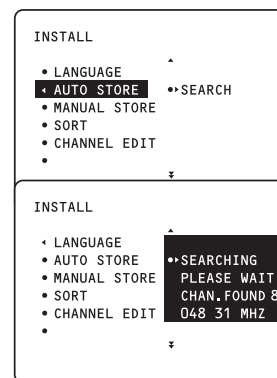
INSTALL

• LANGUAGE
◂ AUTO STORE
• MANUAL STORE
• SORT
• CHANNEL EDIT
•

•▸SEARCH

INSTALL

◂ LANGUAGE
• AUTO STORE
• MANUAL STORE
• SORT
• CHANNEL EDIT
•

•▸SEARCHING
PLEASE WAIT
CHAN.FOUND 8
048 31 MHZ